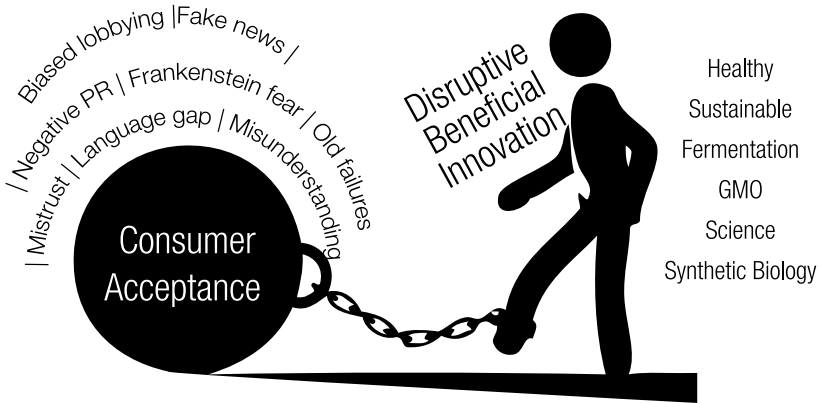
Biased lobbying |Fake news /
| Negative PR | Frankenstein fear / Old failures
| Mistrust | Language gap | Misunderstanding

Consumer Acceptance

Disruptive Beneficial Innovation

Healthy
Sustainable
Fermentation
GMO
Science
Synthetic Biology